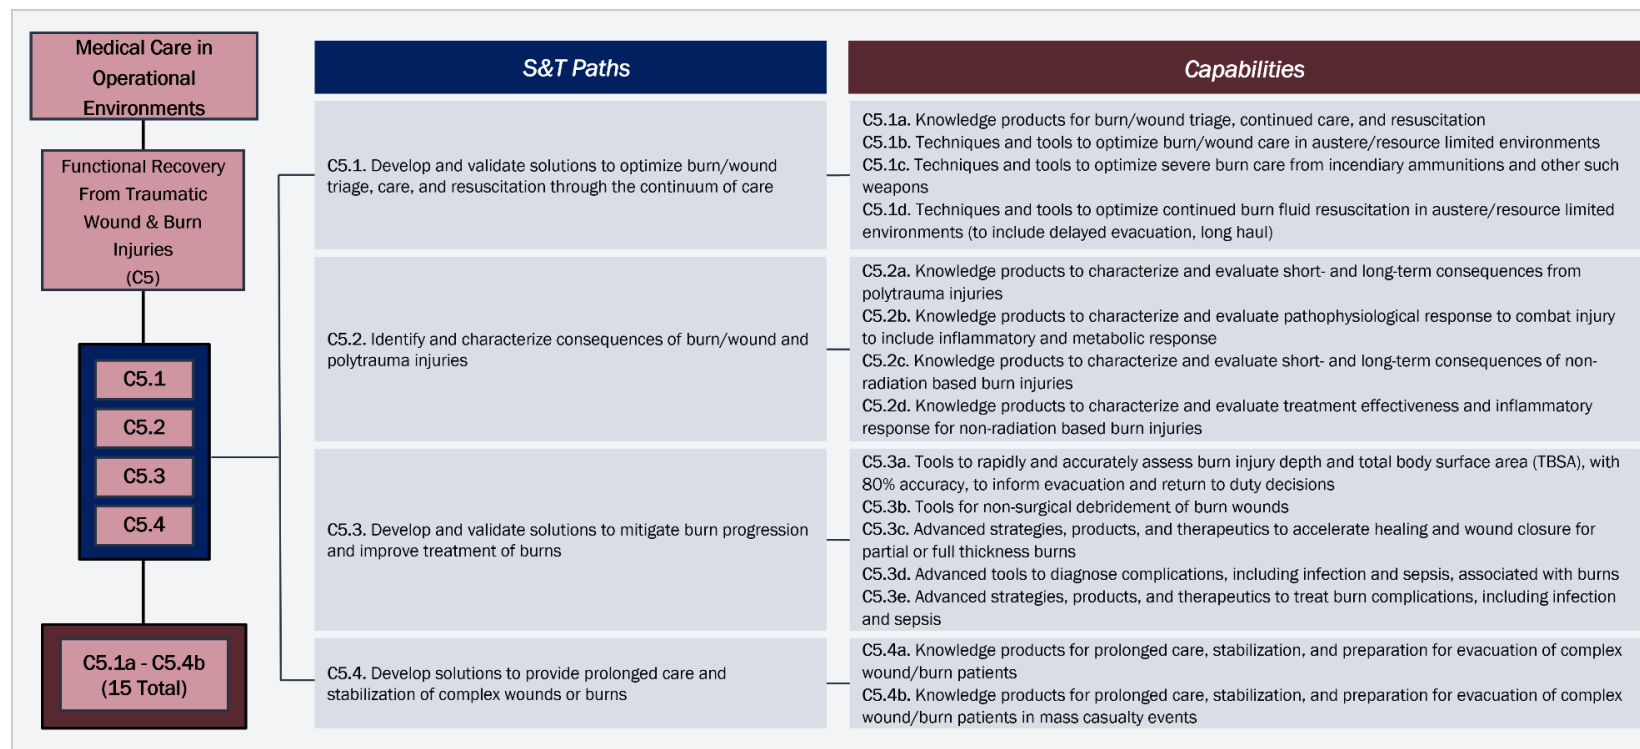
Medical Care in Operational Environments

Functional Recovery From Traumatic Wound & Burn Injuries (C5)

C5.1

C5.2

C5.3

C5.4

C5.1a - C5.4b (15 Total)

S&T Paths

Capabilities

C5.1. Develop and validate solutions to optimize burn/wound triage, care, and resuscitation through the continuum of care

C5.1a. Knowledge products for burn/wound triage, continued care, and resuscitation
C5.1b. Techniques and tools to optimize burn/wound care in austere/resource limited environments
C5.1c. Techniques and tools to optimize severe burn care from incendiary ammunitions and other such weapons
C5.1d. Techniques and tools to optimize continued burn fluid resuscitation in austere/resource limited environments (to include delayed evacuation, long haul)

C5.2. Identify and characterize consequences of burn/wound and polytrauma injuries

C5.2a. Knowledge products to characterize and evaluate short- and long-term consequences from polytrauma injuries
C5.2b. Knowledge products to characterize and evaluate pathophysiological response to combat injury to include inflammatory and metabolic response
C5.2c. Knowledge products to characterize and evaluate short- and long-term consequences of non-radiation based burn injuries
C5.2d. Knowledge products to characterize and evaluate treatment effectiveness and inflammatory response for non-radiation based burn injuries

C5.3. Develop and validate solutions to mitigate burn progression and improve treatment of burns

C5.3a. Tools to rapidly and accurately assess burn injury depth and total body surface area (TBSA), with 80% accuracy, to inform evacuation and return to duty decisions
C5.3b. Tools for non-surgical debridement of burn wounds
C5.3c. Advanced strategies, products, and therapeutics to accelerate healing and wound closure for partial or full thickness burns
C5.3d. Advanced tools to diagnose complications, including infection and sepsis, associated with burns
C5.3e. Advanced strategies, products, and therapeutics to treat burn complications, including infection and sepsis

C5.4. Develop solutions to provide prolonged care and stabilization of complex wounds or burns

C5.4a. Knowledge products for prolonged care, stabilization, and preparation for evacuation of complex wound/burn patients
C5.4b. Knowledge products for prolonged care, stabilization, and preparation for evacuation of complex wound/burn patients in mass casualty events